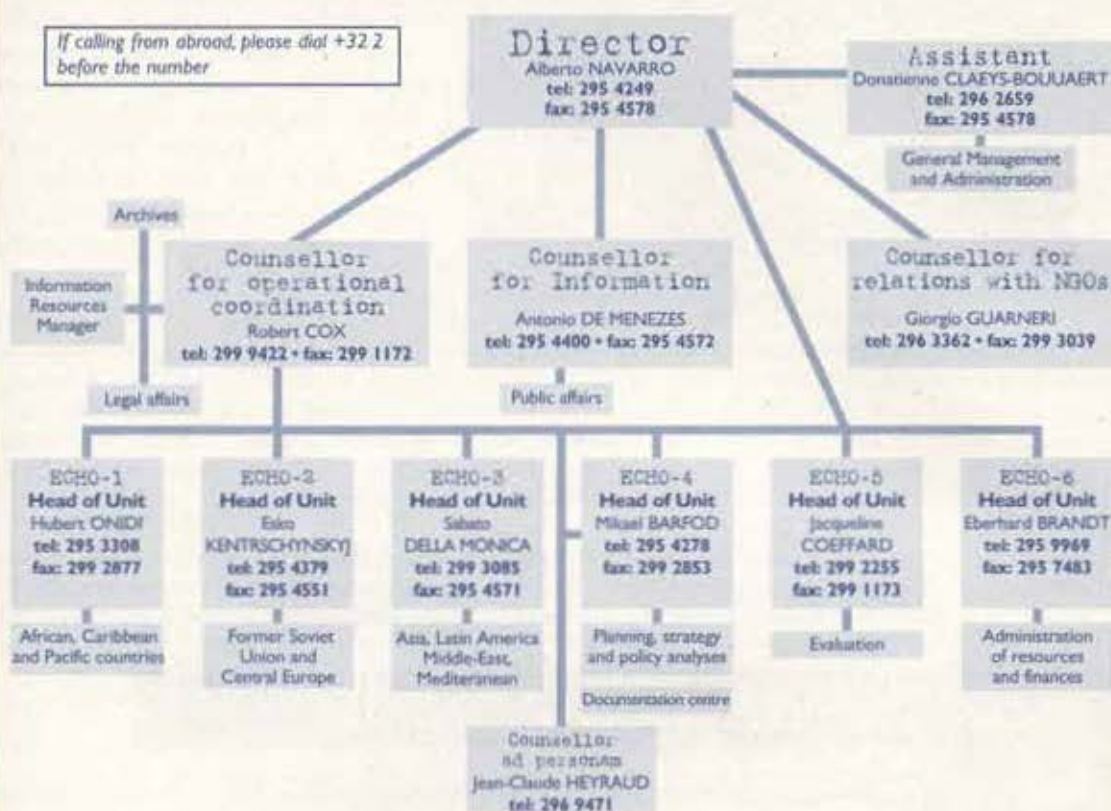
If calling from abroad, please dial +32 2 before the number

Director
Alberto NAVARRO
tel: 295 4249
fax: 295 4578

Assistant
Donatienne CLAEYS-BOUUAERT
tel: 296 2659
fax: 295 4578

General Management and Administration

Archives

Information Resources Manager

Legal affairs

Counsellor for operational coordination
Robert COX
tel: 299 9422 • fax: 299 1172

Counsellor for Information
Antonio DE MENEZES
tel: 295 4400 • fax: 295 4572

Public affairs

Counsellor for relations with NGOs
Giorgio GUARNERI
tel: 296 3362 • fax: 299 3039

ECHO-1
Head of Unit
Hubert ONIDI
tel: 295 3308
fax: 299 2877

African, Caribbean and Pacific countries

ECHO-2
Head of Unit
Esko KENTRSCHYNSKYJ
tel: 295 4379
fax: 295 4551

Former Soviet Union and Central Europe

ECHO-3
Head of Unit
Sabato DELLA MONICA
tel: 299 3085
fax: 295 4571

Asia, Latin America Middle-East, Mediterranean

ECHO-4
Head of Unit
Mikael BARFOD
tel: 295 4278
fax: 299 2853

Planning, strategy and policy analyses

Documentation centre

ECHO-5
Head of Unit
Jacqueline COEFFARD
tel: 299 2255
fax: 299 1173

Evaluation

ECHO-6
Head of Unit
Eberhard BRANDT
tel: 295 9969
fax: 295 7483

Administration of resources and finances

Counsellor ad personam
Jean-Claude HEYRAUD
tel: 296 9471